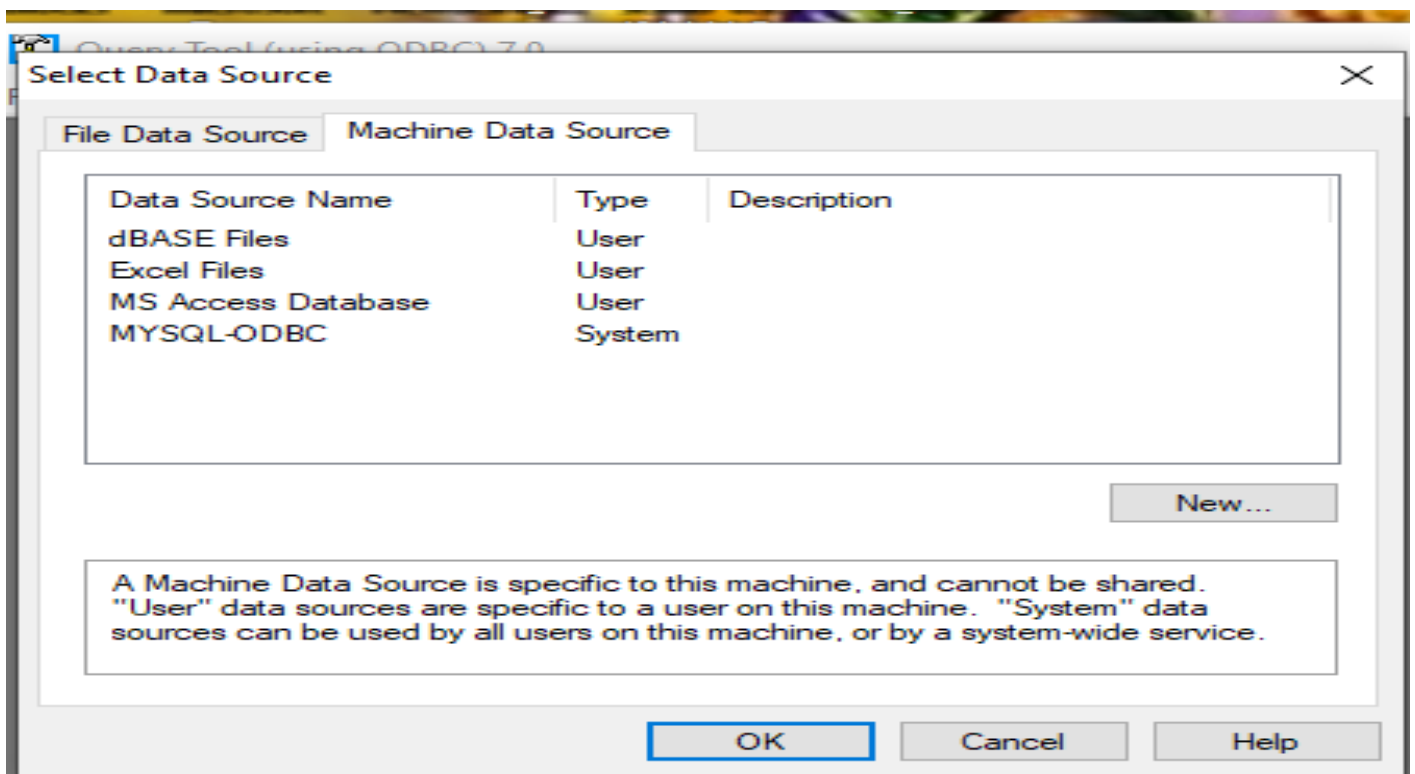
Query Tool (using ODBC) 7.0

Select Data Source

×

File Data Source | Machine Data Source

| Data Source Name | Type | Description |
|---|---|---|
| dBASE Files | User | |
| Excel Files | User | |
| MS Access Database | User | |
| MYSQL-ODBC | System | |

New...

A Machine Data Source is specific to this machine, and cannot be shared. "User" data sources are specific to a user on this machine. "System" data sources can be used by all users on this machine, or by a system-wide service.

OK | Cancel | Help